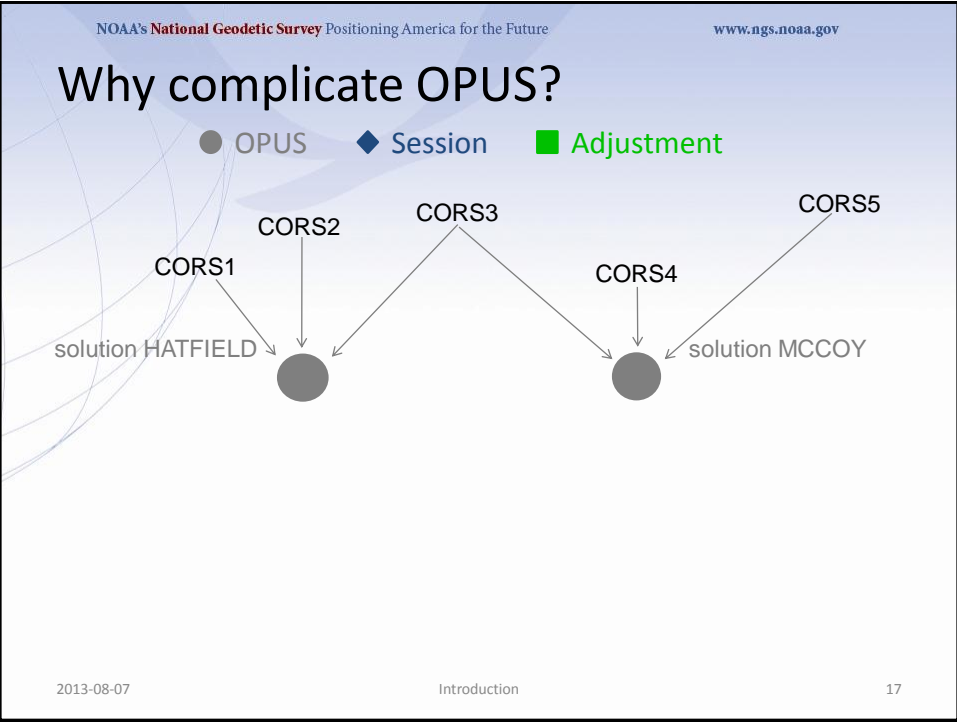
NOAA's National Geodetic Survey Positioning America for the Future www.ngs.noaa.gov

Why complicate OPUS?

OPUS ◆ Session ■ Adjustment

CORS1
CORS2
CORS3
CORS4
CORS5

solution HATFIELD
solution MCCOY

2013-08-07 Introduction 17